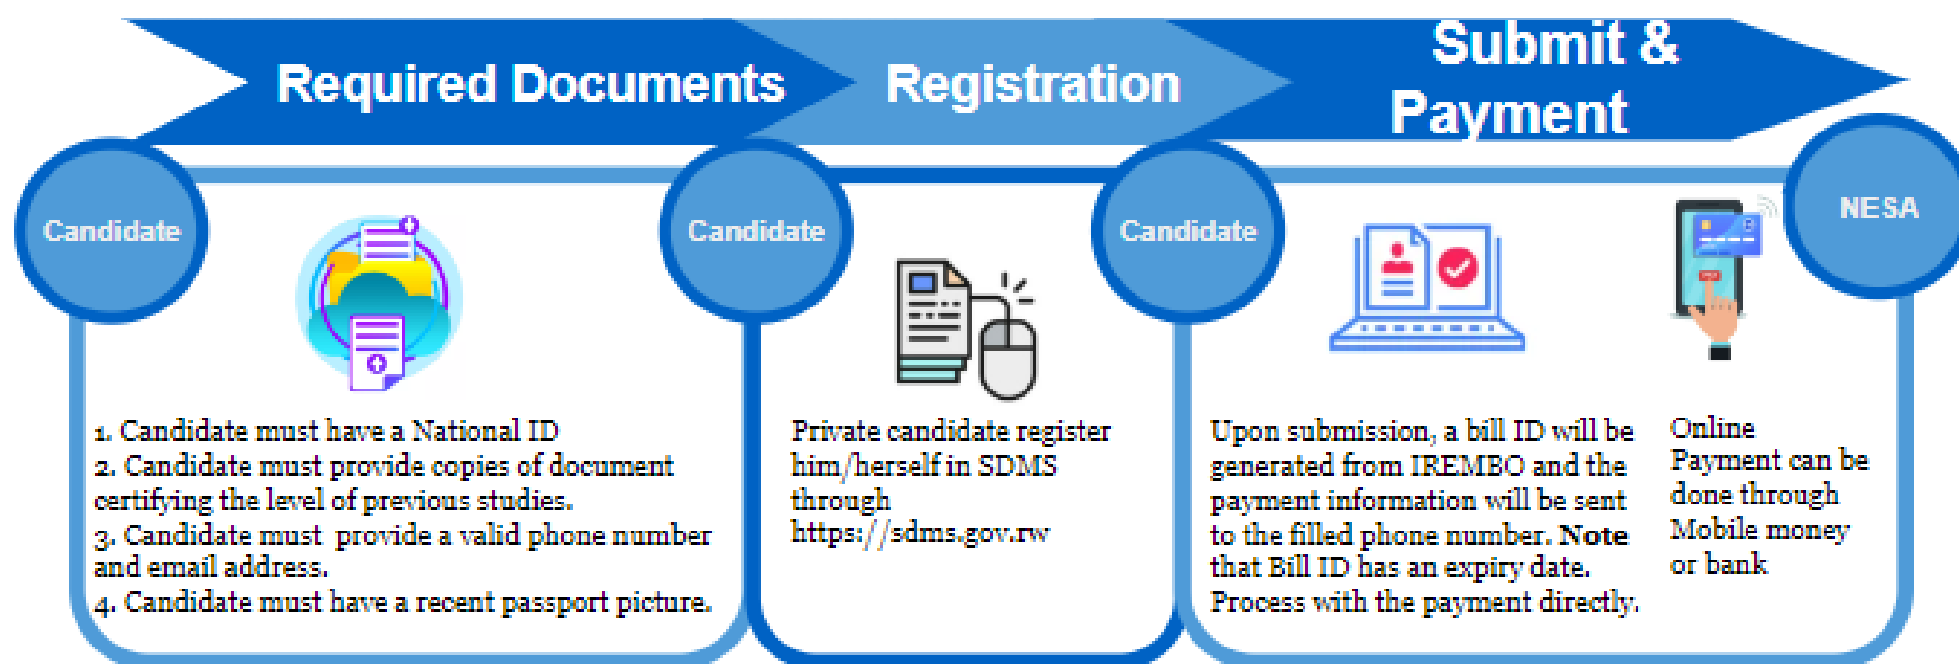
Required Documents

Registration

Submit & Payment

Candidate

1. Candidate must have a National ID
2. Candidate must provide copies of document certifying the level of previous studies.
3. Candidate must provide a valid phone number and email address.
4. Candidate must have a recent passport picture.

Candidate

Private candidate register him/herself in SDMS through https://sdms.gov.rw

Candidate

Upon submission, a bill ID will be generated from IREMBO and the payment information will be sent to the filled phone number. Note that Bill ID has an expiry date. Process with the payment directly.

NESA

Online Payment can be done through Mobile money or bank